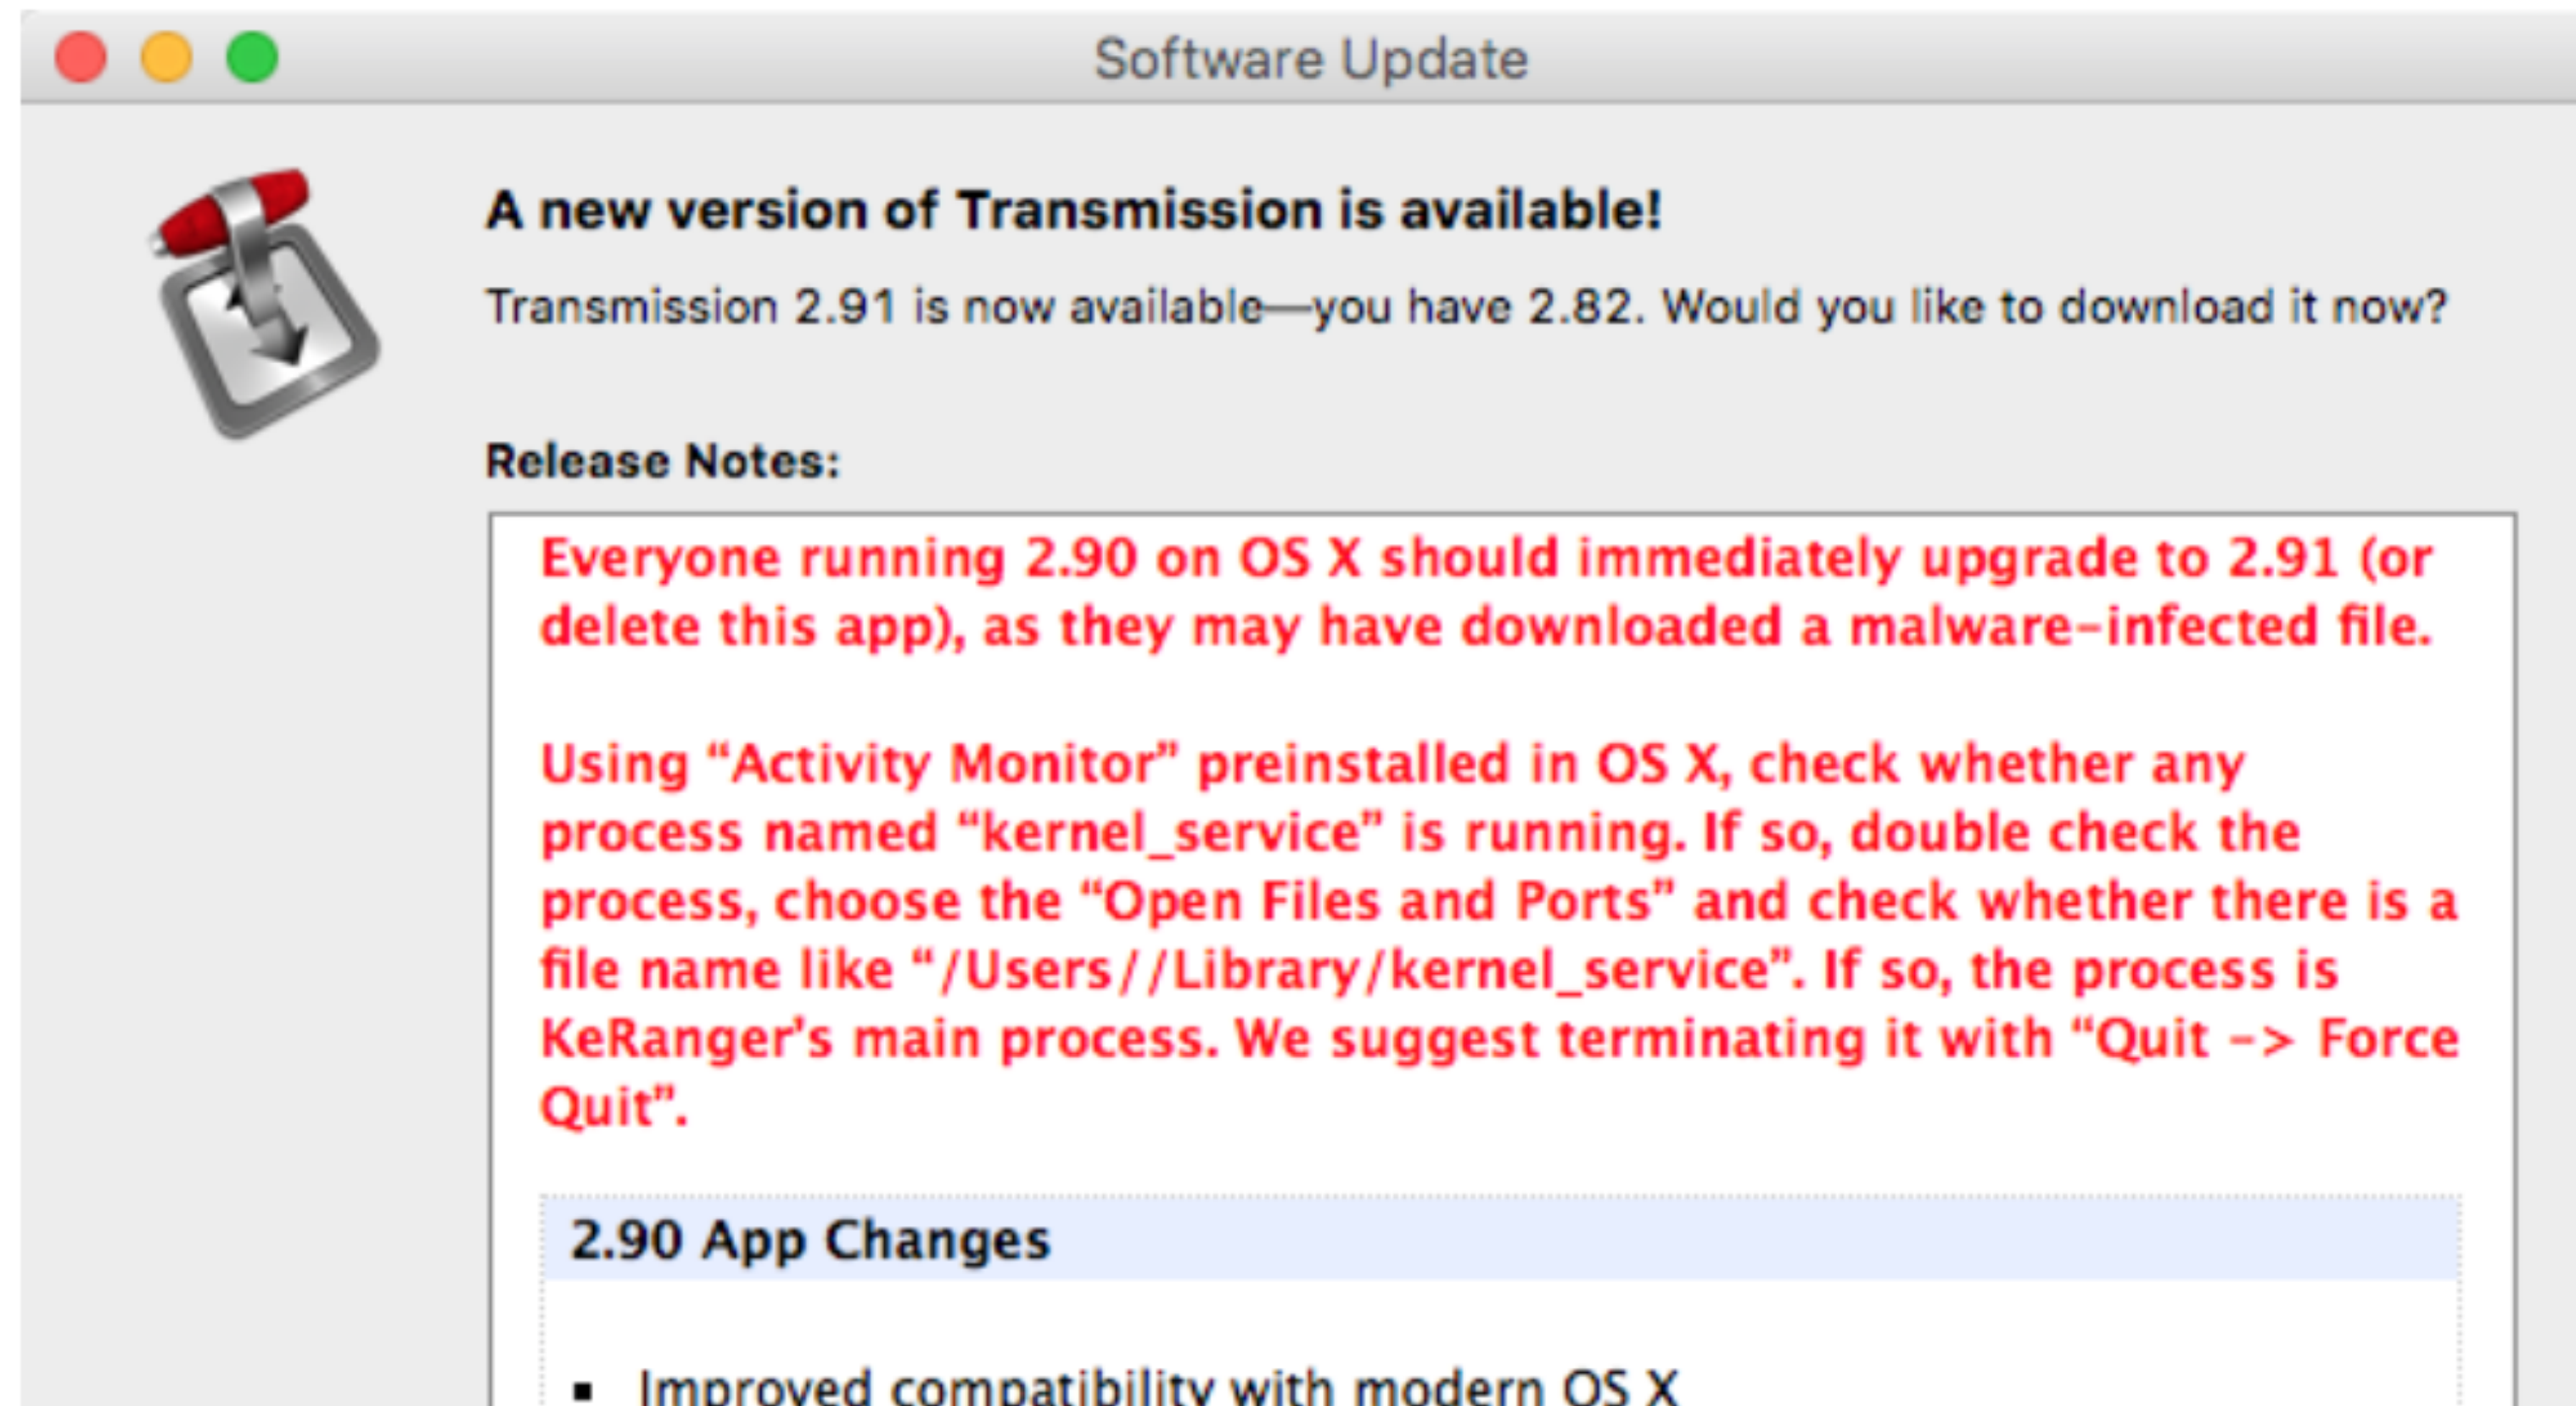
Software Update

A new version of Transmission is available!

Transmission 2.91 is now available—you have 2.82. Would you like to download it now?

Release Notes:

Everyone running 2.90 on OS X should immediately upgrade to 2.91 (or delete this app), as they may have downloaded a malware-infected file.

Using "Activity Monitor" preinstalled in OS X, check whether any process named "kernel_service" is running. If so, double check the process, choose the "Open Files and Ports" and check whether there is a file name like "/Users//Library/kernel_service". If so, the process is KeRanger's main process. We suggest terminating it with "Quit -> Force Quit".

2.90 App Changes

- Improved compatibility with modern OS X